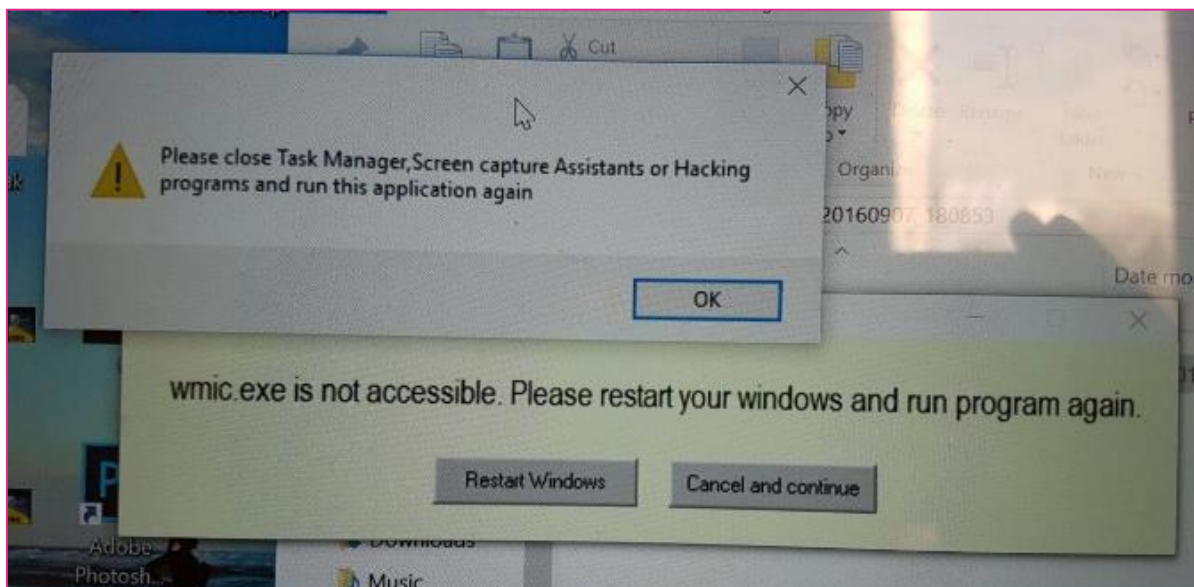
Cut

Please close Task Manager,Screen capture Assistants or Hacking programs and run this application again

OK

opy

Organi

20160907_180853

Date mo

wmic.exe is not accessible. Please restart your windows and run program again.

Restart Windows

Cancel and continue

Adobe Photosh...

Downloads

Music